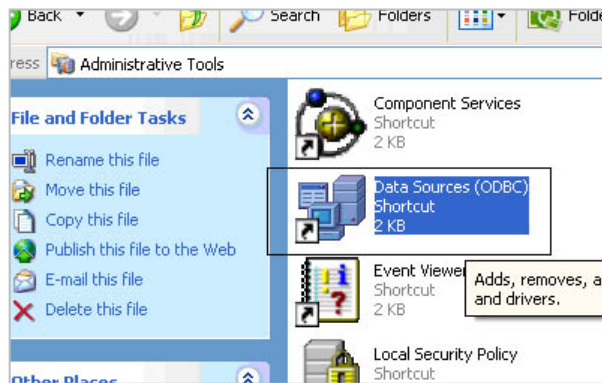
Back

Search

Folders

Folde

ress Administrative Tools

File and Folder Tasks

Rename this file

Move this file

Copy this file

Publish this file to the Web

E-mail this file

Delete this file

Other Places

Component Services
Shortcut
2 KB

Data Sources (ODBC)
Shortcut
2 KB

Event Viewe
Shortcut
2 KB

Adds, removes, a and drivers.

Local Security Policy
Shortcut